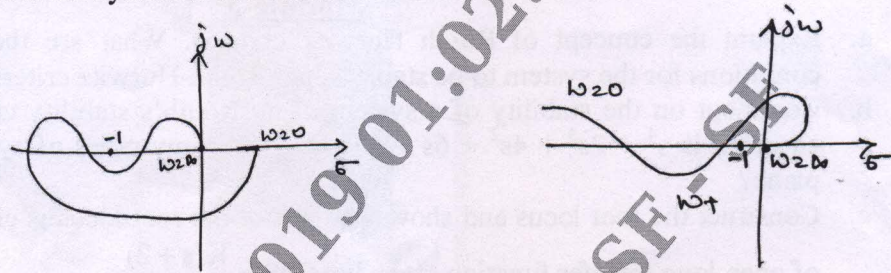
jω

-1

ω=∞

ω=0

σ

jω

ω=0

-1

ω=∞

σ

ω+

Explain the concept of Gain Margin and Phase Margin. What are the conditions for the system to be stable. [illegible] Nyquist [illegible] criterion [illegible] stability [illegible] stability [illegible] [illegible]

plane.

Construct the root locus and show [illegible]

019 01 02 SE - SE